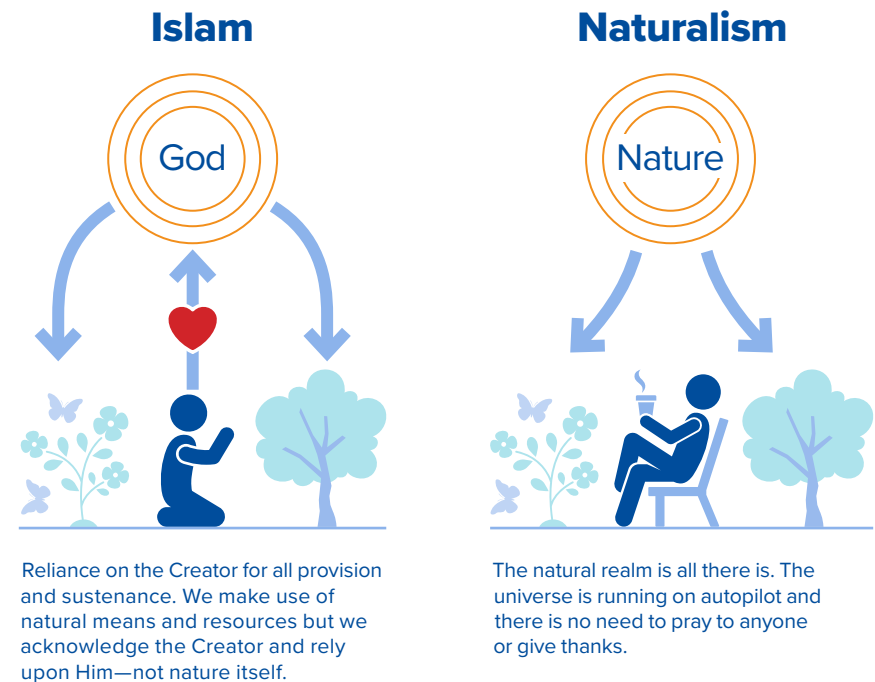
Islam

God

Reliance on the Creator for all provision and sustenance. We make use of natural means and resources but we acknowledge the Creator and rely upon Him—not nature itself.

Naturalism

Nature

The natural realm is all there is. The universe is running on autopilot and there is no need to pray to anyone or give thanks.